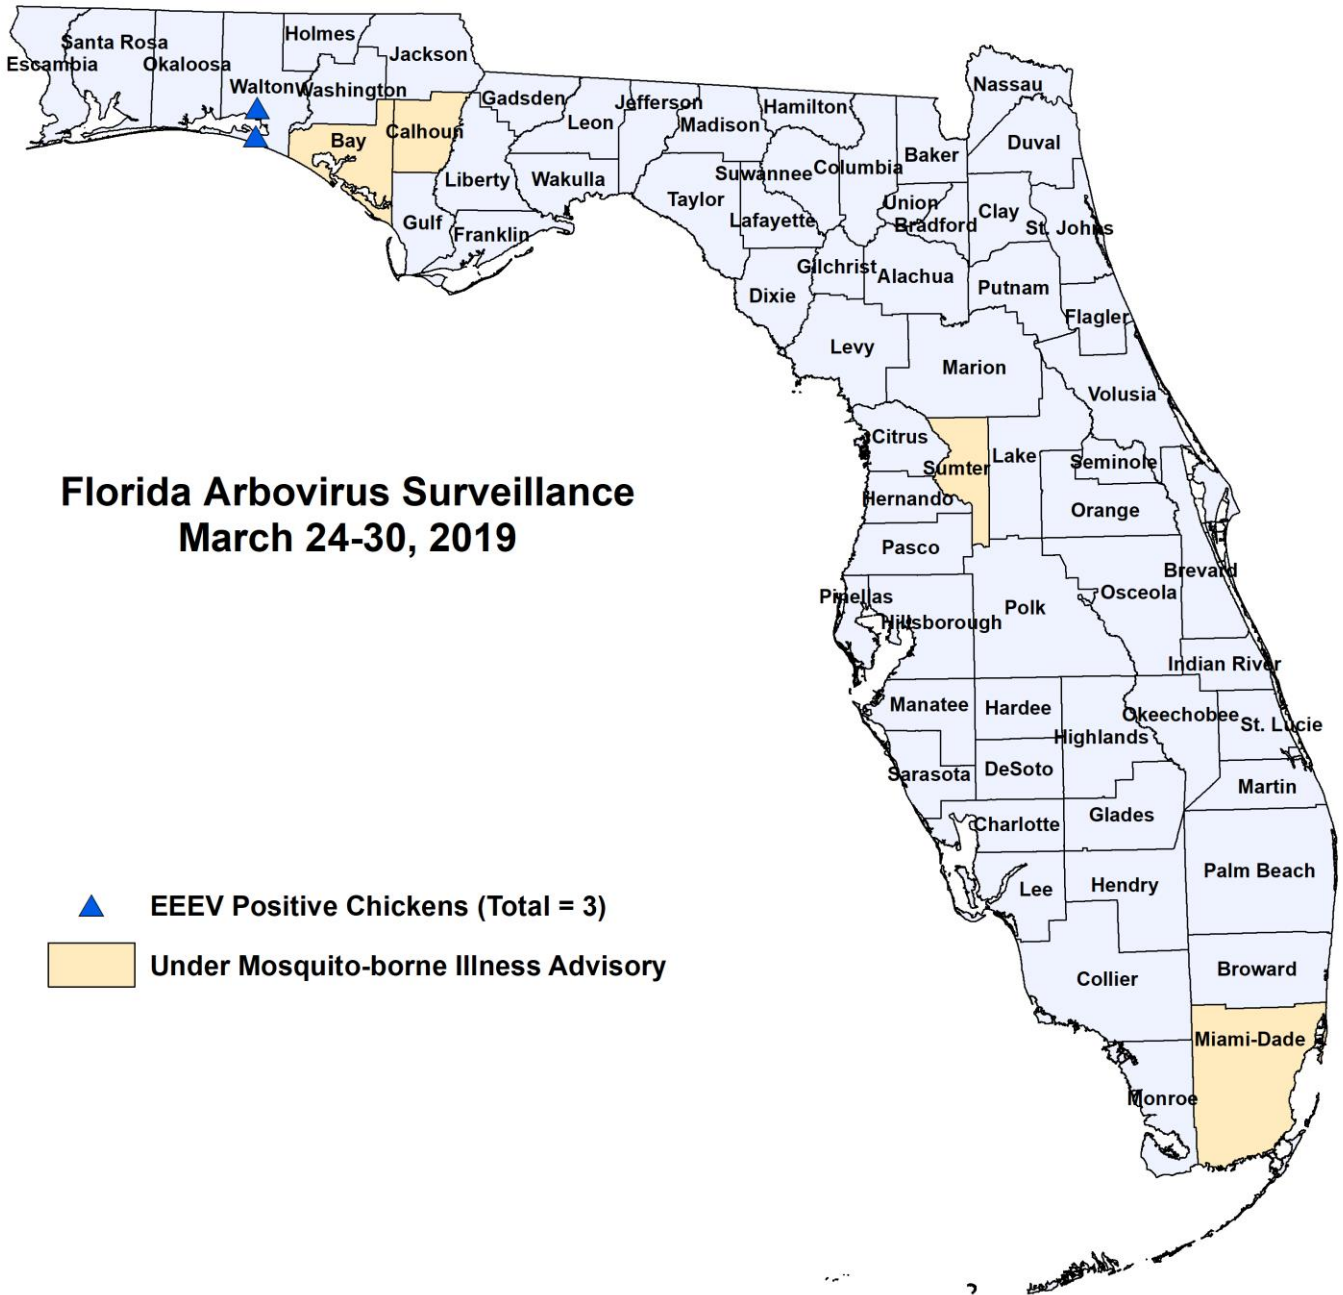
Florida Arbovirus Surveillance
March 24-30, 2019

Santa Rosa
Escambia
Okaloosa
Holmes
Jackson
Walton
Washington
Bay
Calhoun
Gadsden
Jefferson
Hamilton
Nassau
Leon
Madison
Duval
Liberty
Wakulla
Suwannee
Columbia
Baker
Gulf
Franklin
Taylor
Lafayette
Union
Bradford
Clay
St. Johns
Gilchrist
Alachua
Putnam
Dixie
Flagler
Levy
Marion
Volusia
Citrus
Sumter
Lake
Seminole
Hernando
Orange
Pasco
Brevard
Osceola
Pinellas
Hillsborough
Polk
Indian River
Manatee
Hardee
Okeechobee
St. Lucie
Highlands
Sarasota
DeSoto
Martin
Glades
Charlotte
Palm Beach
Lee
Hendry
Collier
Broward
Miami-Dade
Monroe

EEEV Positive Chickens (Total = 3)
Under Mosquito-borne Illness Advisory